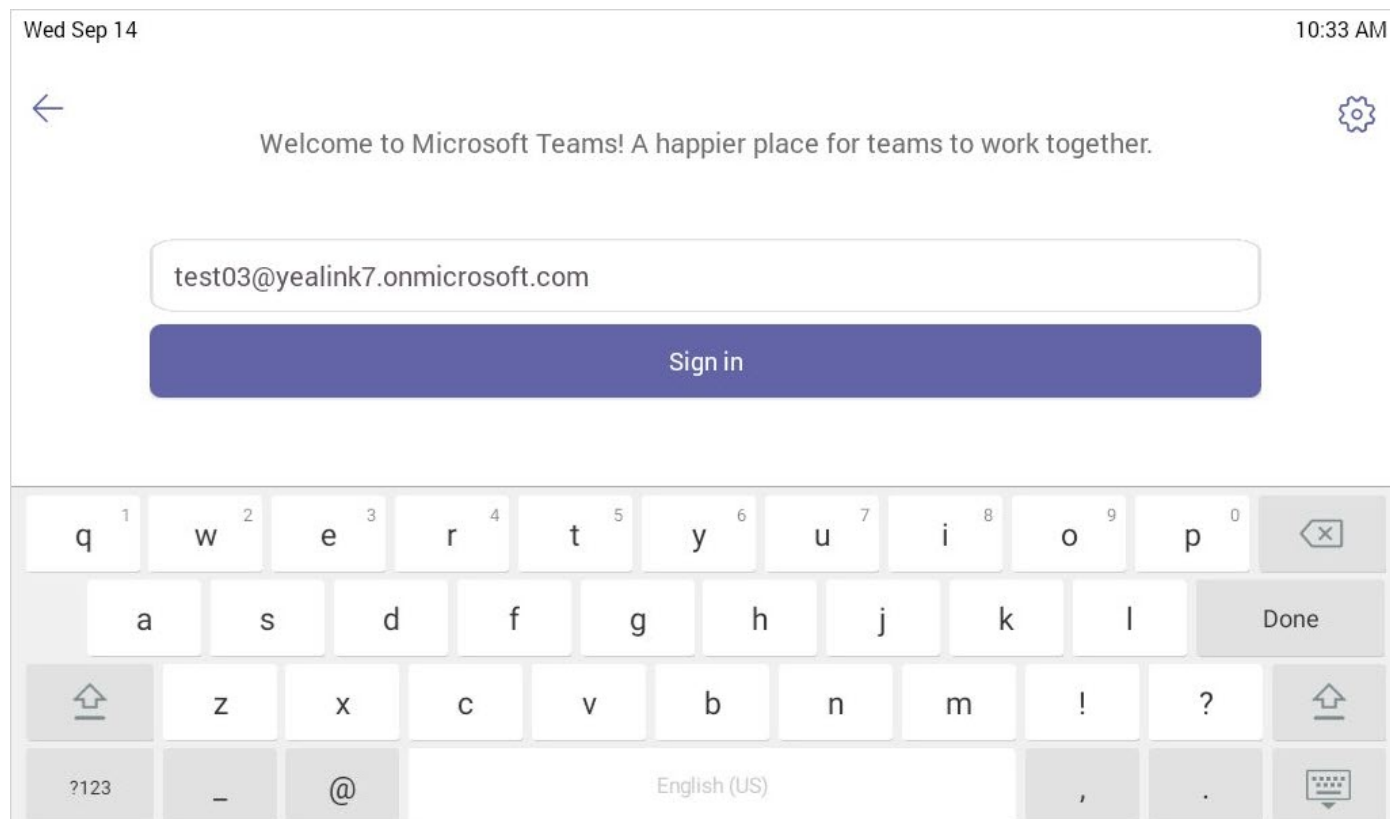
Wed Sep 14

10:33 AM

Welcome to Microsoft Teams! A happier place for teams to work together.

test03@yealink7.onmicrosoft.com

Sign in

q 1 w 2 e 3 r 4 t 5 y 6 u 7 i 8 o 9 p 0

a s d f g h j k l Done

z x c v b n m ! ?

?123 _ @ English (US) , .